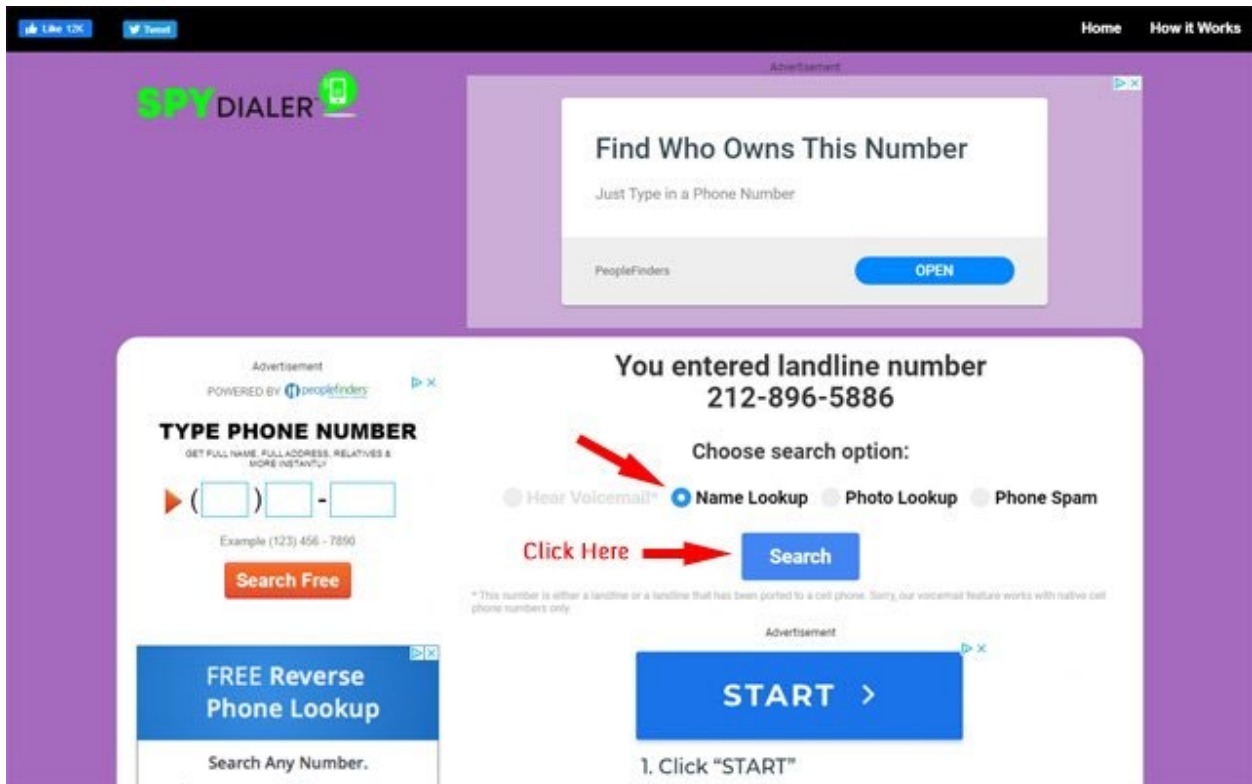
Like 12K Tweet

Home How it Works

SPY DIALER

Advertisement

Find Who Owns This Number

Just Type in a Phone Number

PeopleFinders

OPEN

Advertisement

POWERED BY peoplefinders

TYPE PHONE NUMBER

GET FULL NAME, FULL ADDRESS, RELATIVES & MORE INSTANTLY

( ) -

Example (123) 456 - 7890

Search Free

You entered landline number
212-896-5886

Choose search option:

Hear Voicemail* Name Lookup Photo Lookup Phone Spam

Click Here

Search

* This number is either a landline or a landline that has been ported to a cell phone. Sorry, our voicemail feature works with native cell phone numbers only.

Advertisement

FREE Reverse Phone Lookup

Search Any Number.

START >

1. Click "START"